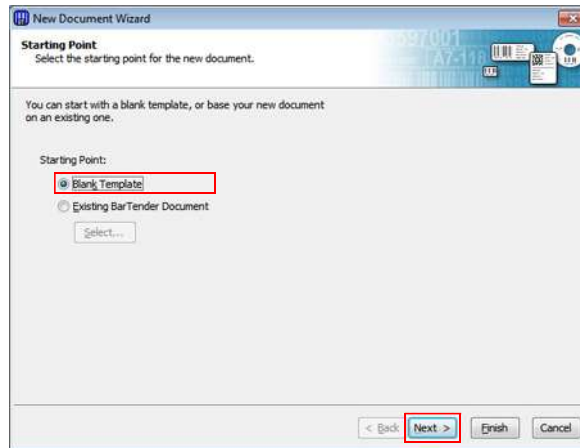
New Document Wizard

Starting Point
Select the starting point for the new document.

097001
A7-110

You can start with a blank template, or base your new document on an existing one.

Starting Point:

Blank Template

Existing BarTender Document

Select...

< Back

Next >

Finish

Cancel